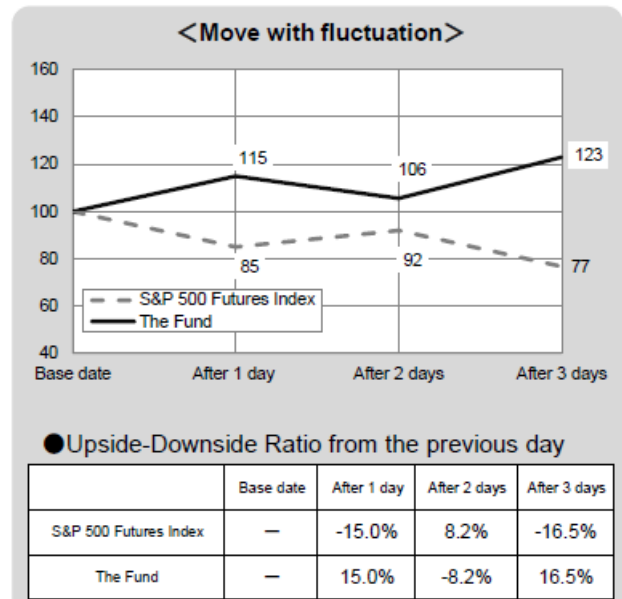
＜Move with fluctuation＞

160
140
120
100
80
60
40

115
106
123
85
92
77

S&P 500 Futures Index
The Fund

Base date
After 1 day
After 2 days
After 3 days

●Upside-Downside Ratio from the previous day

| | Base date | After 1 day | After 2 days | After 3 days |
|---|---|---|---|---|
| S&P 500 Futures Index | — | -15.0% | 8.2% | -16.5% |
| The Fund | — | 15.0% | -8.2% | 16.5% |